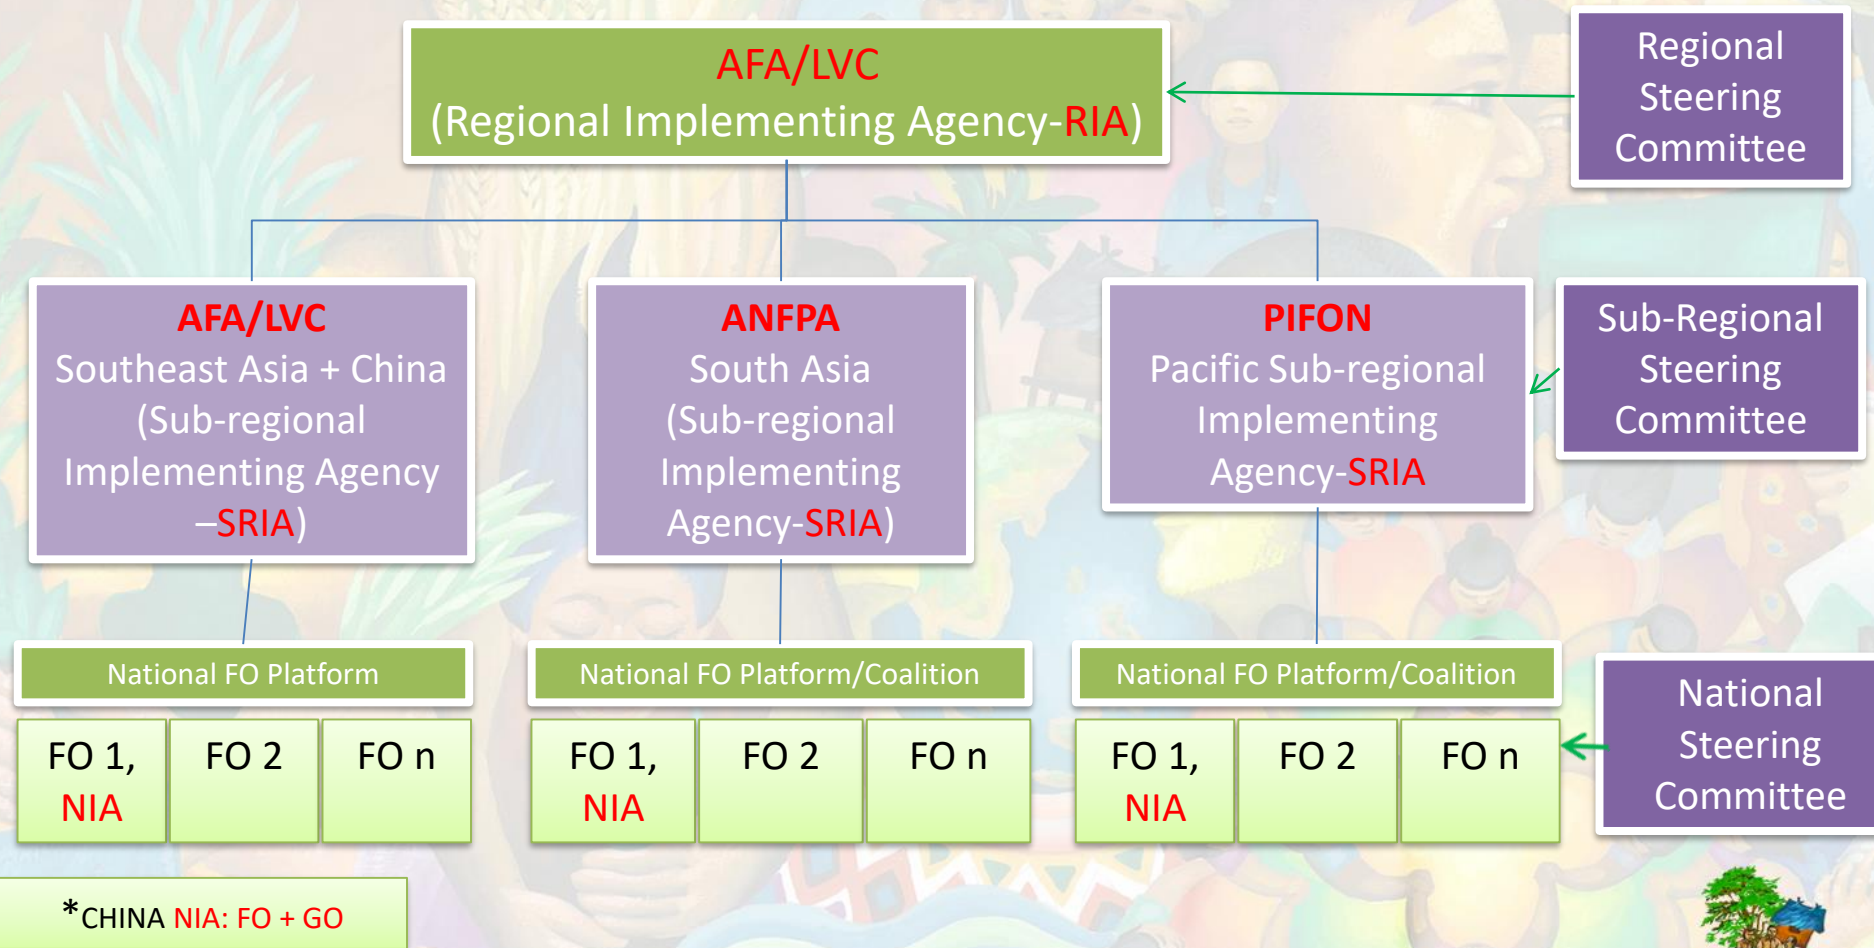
AFA/LVC
(Regional Implementing Agency-RIA)

Regional Steering Committee

AFA/LVC
Southeast Asia + China
(Sub-regional Implementing Agency –SRIA)

ANFPA
South Asia
(Sub-regional Implementing Agency-SRIA)

PIFON
Pacific Sub-regional Implementing Agency-SRIA

Sub-Regional Steering Committee

National FO Platform

National FO Platform/Coalition

National FO Platform/Coalition

| FO 1, NIA | FO 2 | FO n |
|---|---|---|

| FO 1, NIA | FO 2 | FO n |
|---|---|---|

| FO 1, NIA | FO 2 | FO n |
|---|---|---|

National Steering Committee

*CHINA NIA: FO + GO